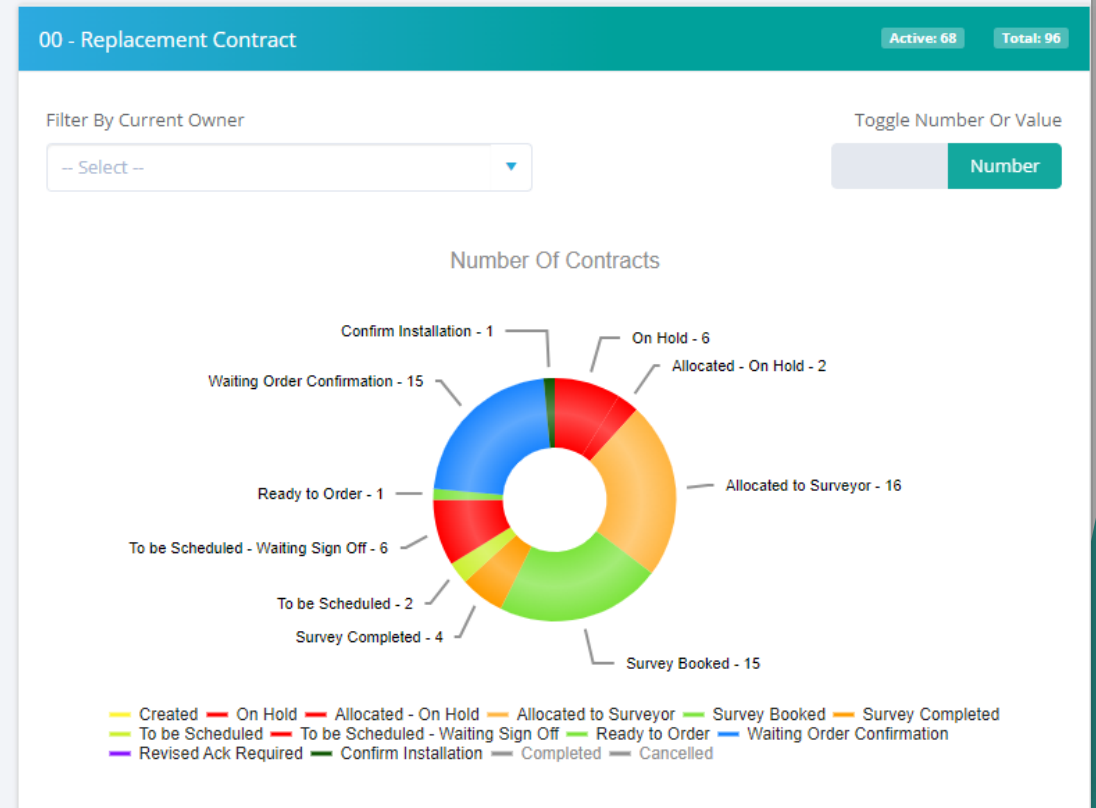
00 - Replacement Contract

Active: 68 Total: 96

Filter By Current Owner

-- Select --

Toggle Number Or Value

Number

Number Of Contracts

Confirm Installation - 1

On Hold - 6

Allocated - On Hold - 2

Waiting Order Confirmation - 15

Allocated to Surveyor - 16

Ready to Order - 1

To be Scheduled - Waiting Sign Off - 6

To be Scheduled - 2

Survey Completed - 4

Survey Booked - 15

Created On Hold Allocated - On Hold Allocated to Surveyor Survey Booked Survey Completed To be Scheduled To be Scheduled - Waiting Sign Off Ready to Order Waiting Order Confirmation Revised Ack Required Confirm Installation Completed Cancelled